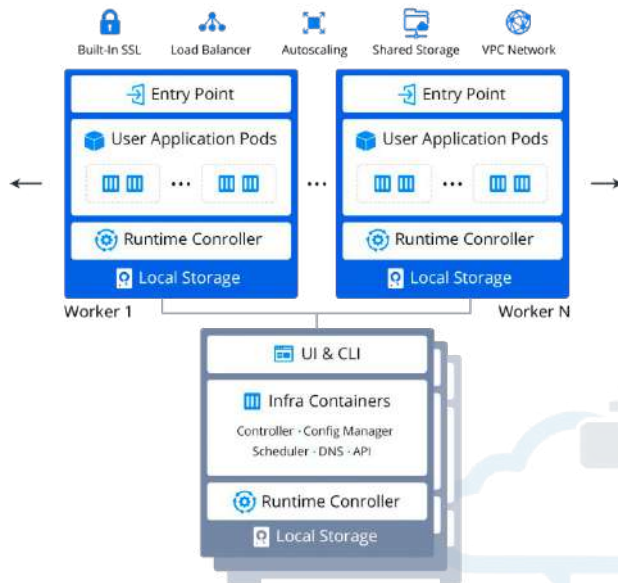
Built-In SSL
Load Balancer
Autoscaling
Shared Storage
VPC Network

Entry Point
User Application Pods
Runtime Conroller
Local Storage
Worker 1

Entry Point
User Application Pods
Runtime Conroller
Local Storage
Worker N

UI & CLI
Infra Containers
Controller · Config Manager
Scheduler · DNS · API
Runtime Conroller
Local Storage